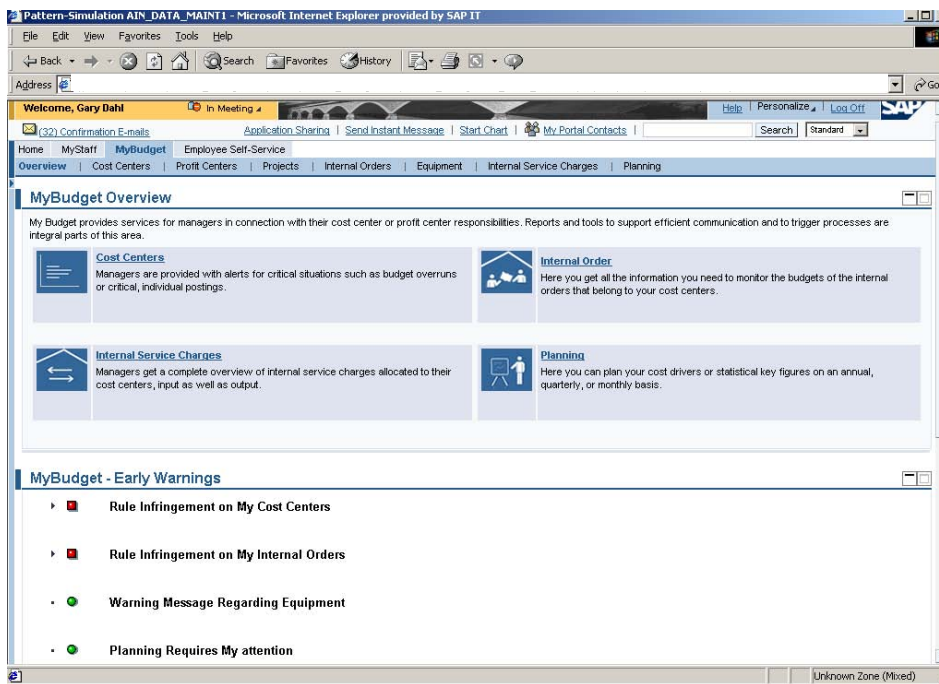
Pattern-Simulation AIN_DATA_MAINT1 - Microsoft Internet Explorer provided by SAP IT

File Edit View Favorites Tools Help

Back Search Favorites History

Address

Go

Welcome, Gary Dahl | In Meeting | Help | Personalize | Log Off

(32) Confirmation E-mails | Application Sharing | Send Instant Message | Start Chart | My Portal Contacts | Search | Standard

Home | MyStaff | MyBudget | Employee Self-Service

Overview | Cost Centers | Profit Centers | Projects | Internal Orders | Equipment | Internal Service Charges | Planning

MyBudget Overview

My Budget provides services for managers in connection with their cost center or profit center responsibilities. Reports and tools to support efficient communication and to trigger processes are integral parts of this area.

Cost Centers
Managers are provided with alerts for critical situations such as budget overruns or critical, individual postings.

Internal Order
Here you get all the information you need to monitor the budgets of the internal orders that belong to your cost centers.

Internal Service Charges
Managers get a complete overview of internal service charges allocated to their cost centers, input as well as output.

Planning
Here you can plan your cost drivers or statistical key figures on an annual, quarterly, or monthly basis.

MyBudget - Early Warnings

Rule Infringement on My Cost Centers

Rule Infringement on My Internal Orders

Warning Message Regarding Equipment

Planning Requires My attention

Unknown Zone (Mixed)